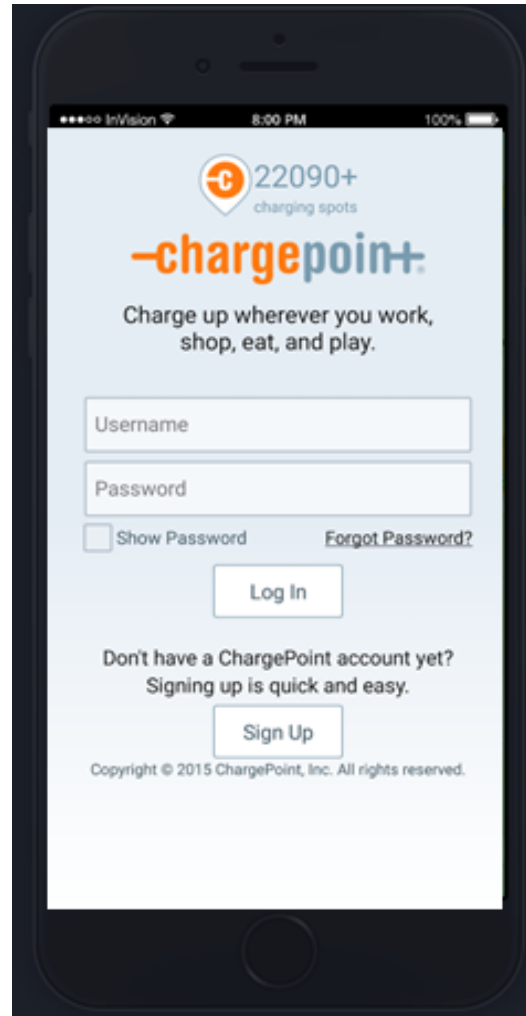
●●●○○ InVision 8:00 PM 100%

C 22090+
charging spots

chargepoint.

Charge up wherever you work, shop, eat, and play.

Username

Password

Show Password

Forgot Password?

Log In

Don't have a ChargePoint account yet? Signing up is quick and easy.

Sign Up

Copyright © 2015 ChargePoint, Inc. All rights reserved.